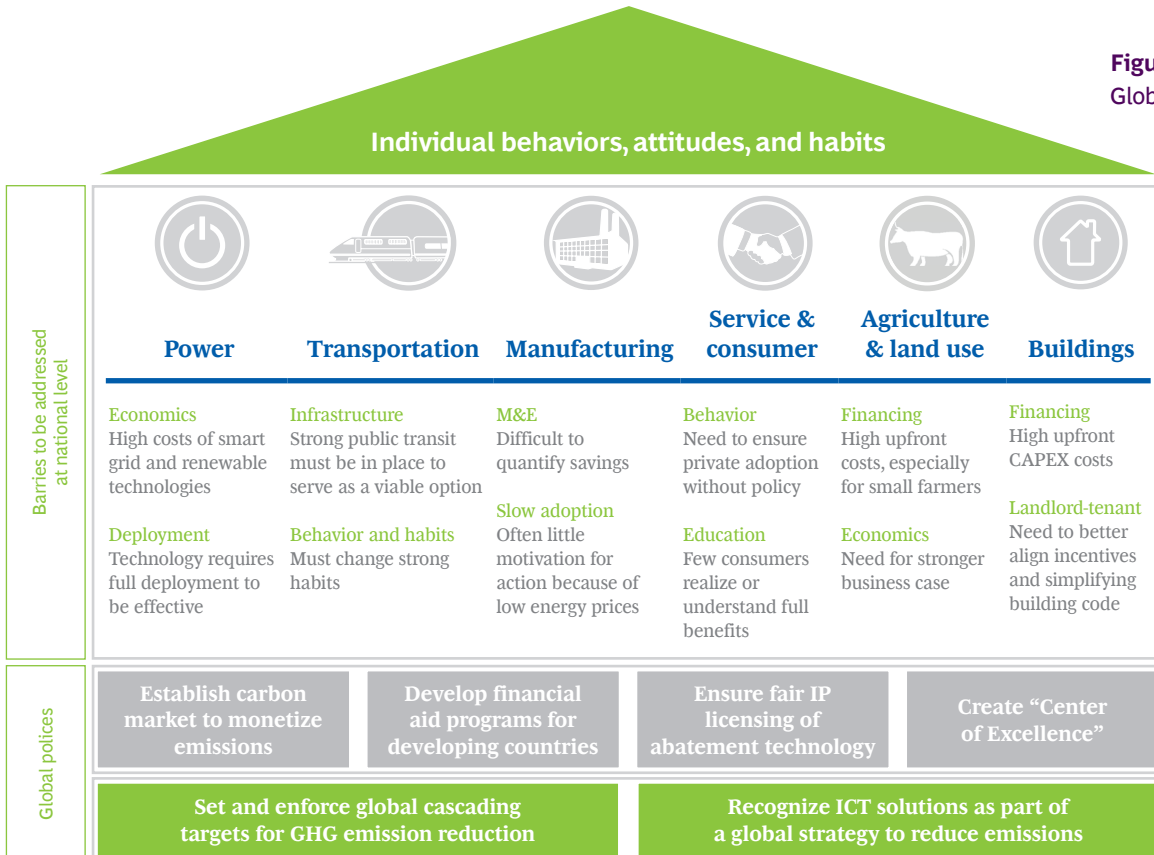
Figu
Glob

Individual behaviors, attitudes, and habits

Barriers to be addressed at national level

Power

Transportation

Manufacturing

Service & consumer

Agriculture & land use

Buildings

Economics
High costs of smart grid and renewable technologies

Deployment
Technology requires full deployment to be effective

Infrastructure
Strong public transit must be in place to serve as a viable option

Behavior and habits
Must change strong habits

M&E
Difficult to quantify savings

Slow adoption
Often little motivation for action because of low energy prices

Behavior
Need to ensure private adoption without policy

Education
Few consumers realize or understand full benefits

Financing
High upfront costs, especially for small farmers

Economics
Need for stronger business case

Financing
High upfront CAPEX costs

Landlord-tenant
Need to better align incentives and simplifying building code

Global polices

Establish carbon market to monetize emissions

Develop financial aid programs for developing countries

Ensure fair IP licensing of abatement technology

Create "Center of Excellence"

Set and enforce global cascading targets for GHG emission reduction

Recognize ICT solutions as part of a global strategy to reduce emissions